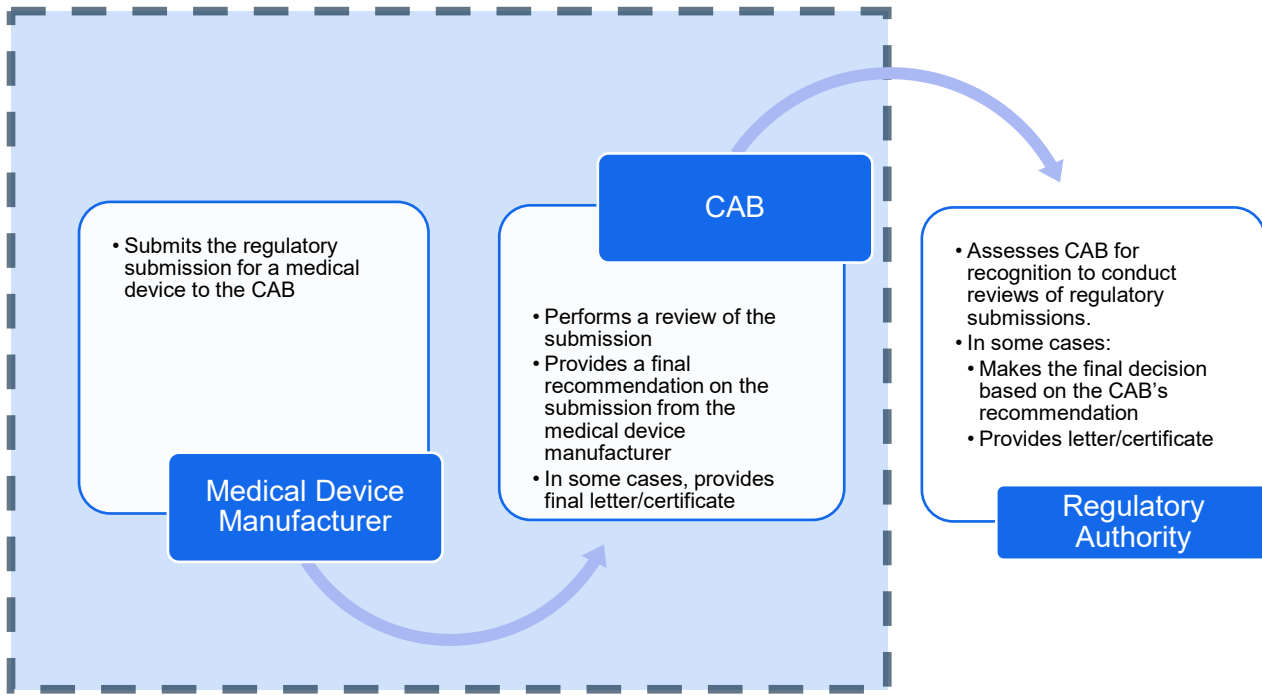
• Submits the regulatory submission for a medical device to the CAB

Medical Device Manufacturer

CAB

• Performs a review of the submission
• Provides a final recommendation on the submission from the medical device manufacturer
• In some cases, provides final letter/certificate

• Assesses CAB for recognition to conduct reviews of regulatory submissions.
• In some cases:
• Makes the final decision based on the CAB's recommendation
• Provides letter/certificate

Regulatory Authority